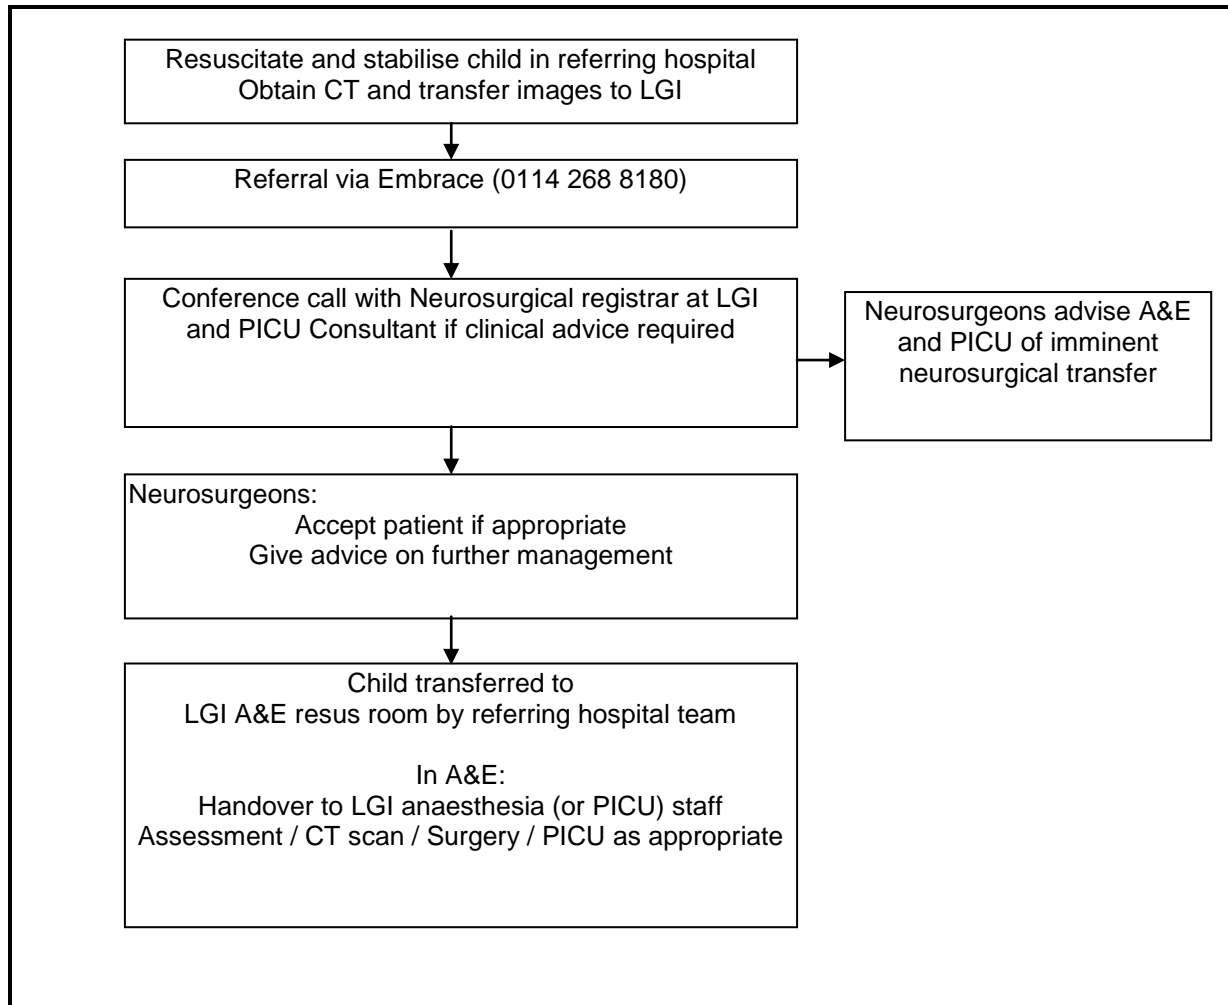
Resuscitate and stabilise child in referring hospital
Obtain CT and transfer images to LGI

Referral via Embrace (0114 268 8180)

Conference call with Neurosurgical registrar at LGI and PICU Consultant if clinical advice required

Neurosurgeons advise A&E and PICU of imminent neurosurgical transfer

Neurosurgeons:
Accept patient if appropriate
Give advice on further management

Child transferred to
LGI A&E resus room by referring hospital team

In A&E:
Handover to LGI anaesthesia (or PICU) staff
Assessment / CT scan / Surgery / PICU as appropriate